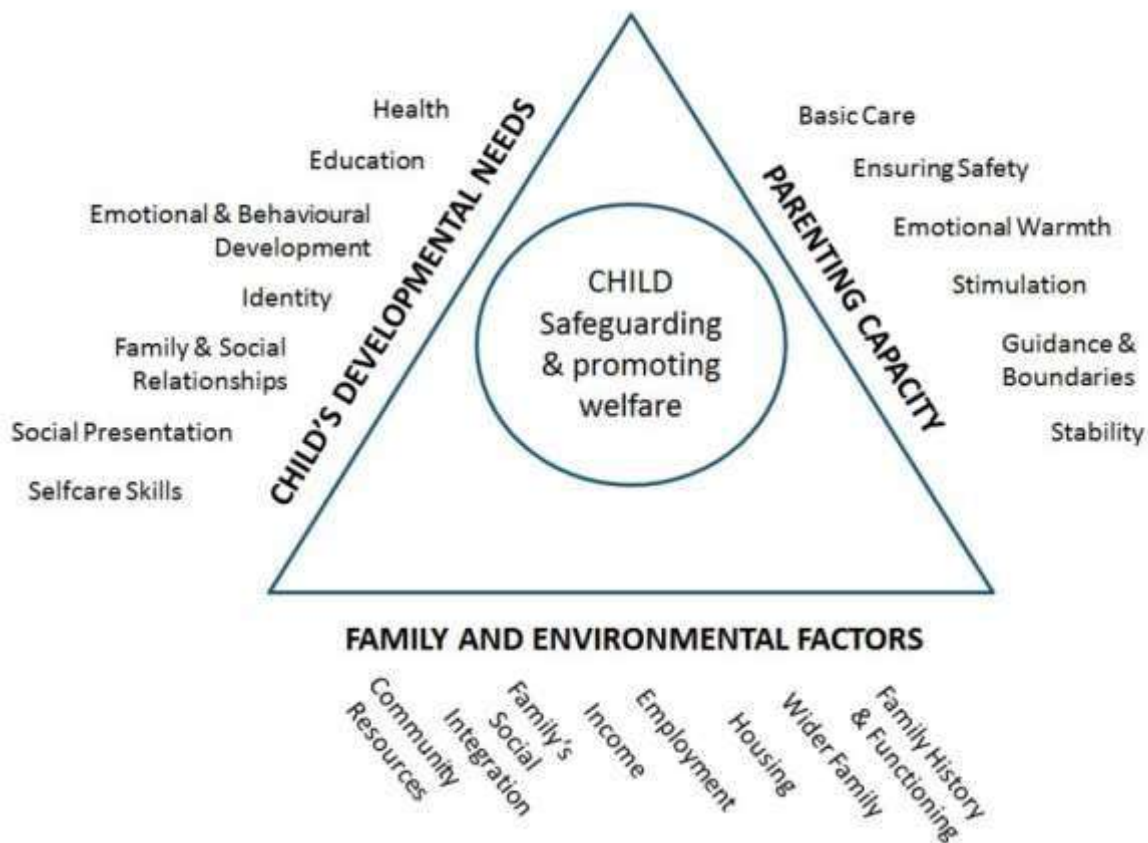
CHILD'S DEVELOPMENTAL NEEDS

Health

Education

Emotional & Behavioural Development

Identity

Family & Social Relationships

Social Presentation

Selfcare Skills

CHILD
Safeguarding
& promoting
welfare

PARENTING CAPACITY

Basic Care

Ensuring Safety

Emotional Warmth

Stimulation

Guidance & Boundaries

Stability

FAMILY AND ENVIRONMENTAL FACTORS

Community Resources

Family's Social Integration

Income

Employment

Housing

Wider Family

Family History & Functioning